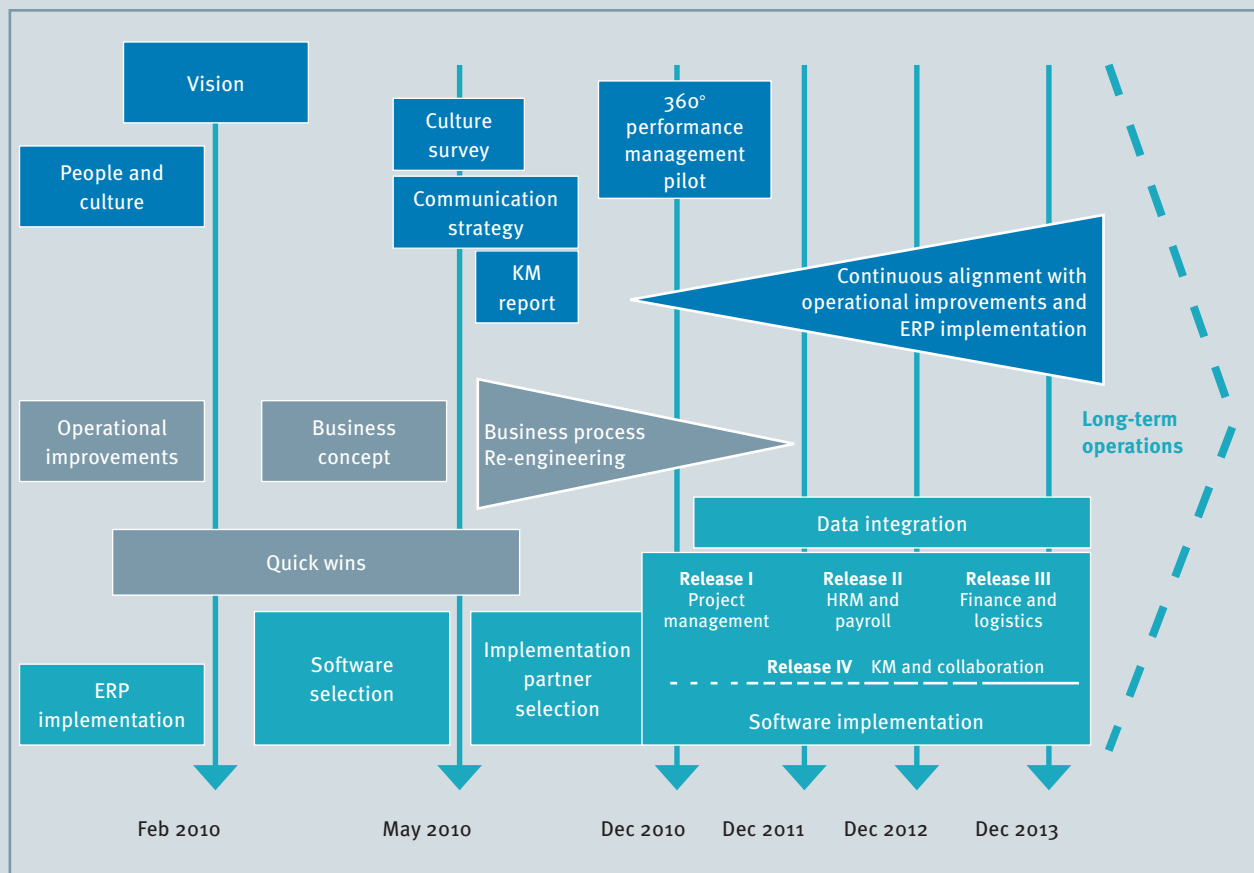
Vision

People and culture

Culture survey

Communication strategy

KM report

360° performance management pilot

Continuous alignment with operational improvements and ERP implementation

Long-term operations

Operational improvements

Business concept

Business process Re-engineering

Data integration

Quick wins

Release I Project management

Release II HRM and payroll

Release III Finance and logistics

Release IV KM and collaboration

ERP implementation

Software selection

Implementation partner selection

Software implementation

Feb 2010

May 2010

Dec 2010

Dec 2011

Dec 2012

Dec 2013